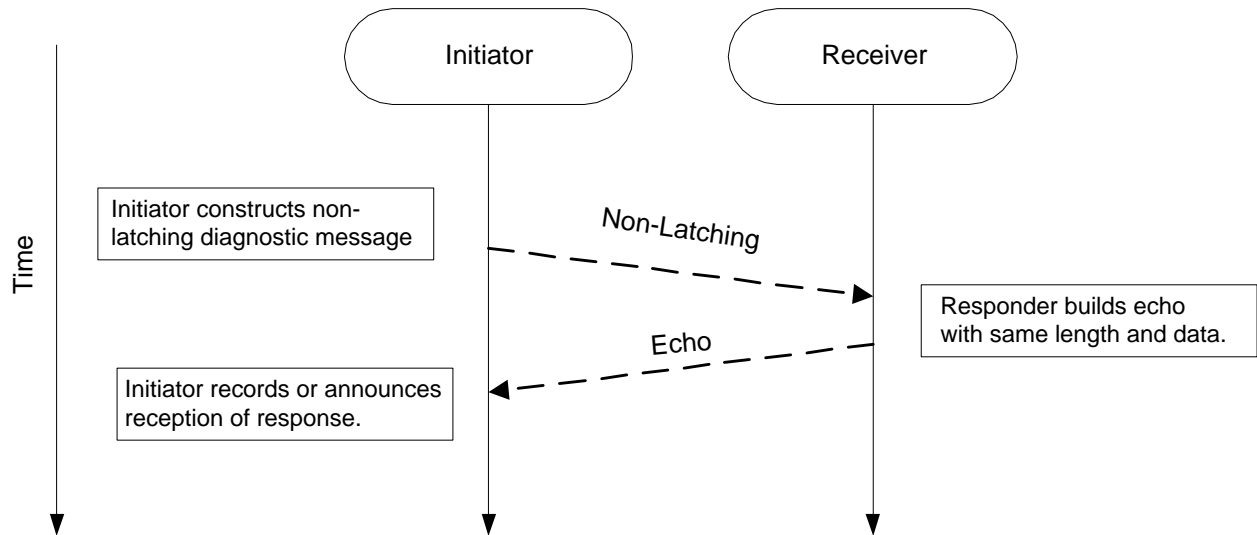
Initiator

Receiver

Time

Initiator constructs non-latching diagnostic message

Non-Latching

Responder builds echo with same length and data.

Echo

Initiator records or announces reception of response.